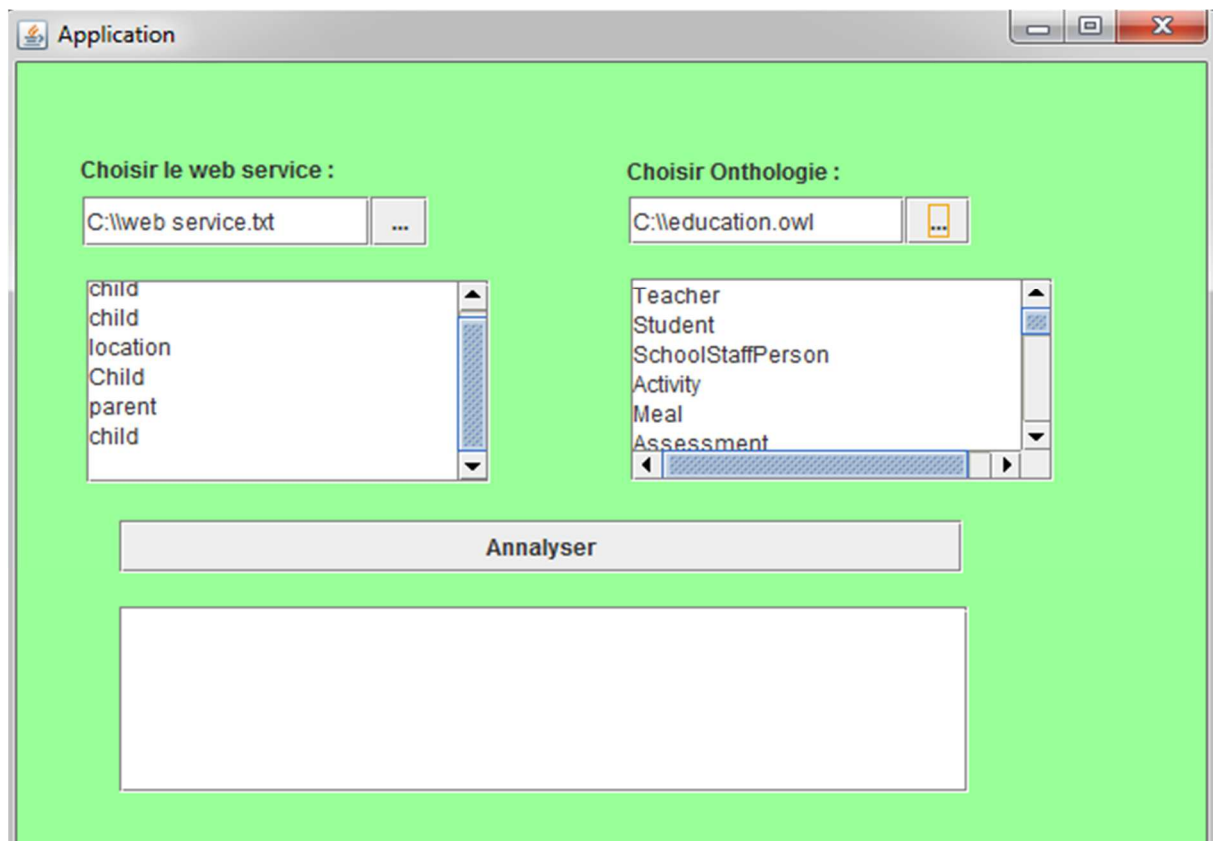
Application

Choisir le web service :

C:\\web service.txt

...

Choisir Onthologie :

C:\\education.owl

...

child
child
location
Child
parent
child

Teacher
Student
SchoolStaffPerson
Activity
Meal
Assessment

Annalyser